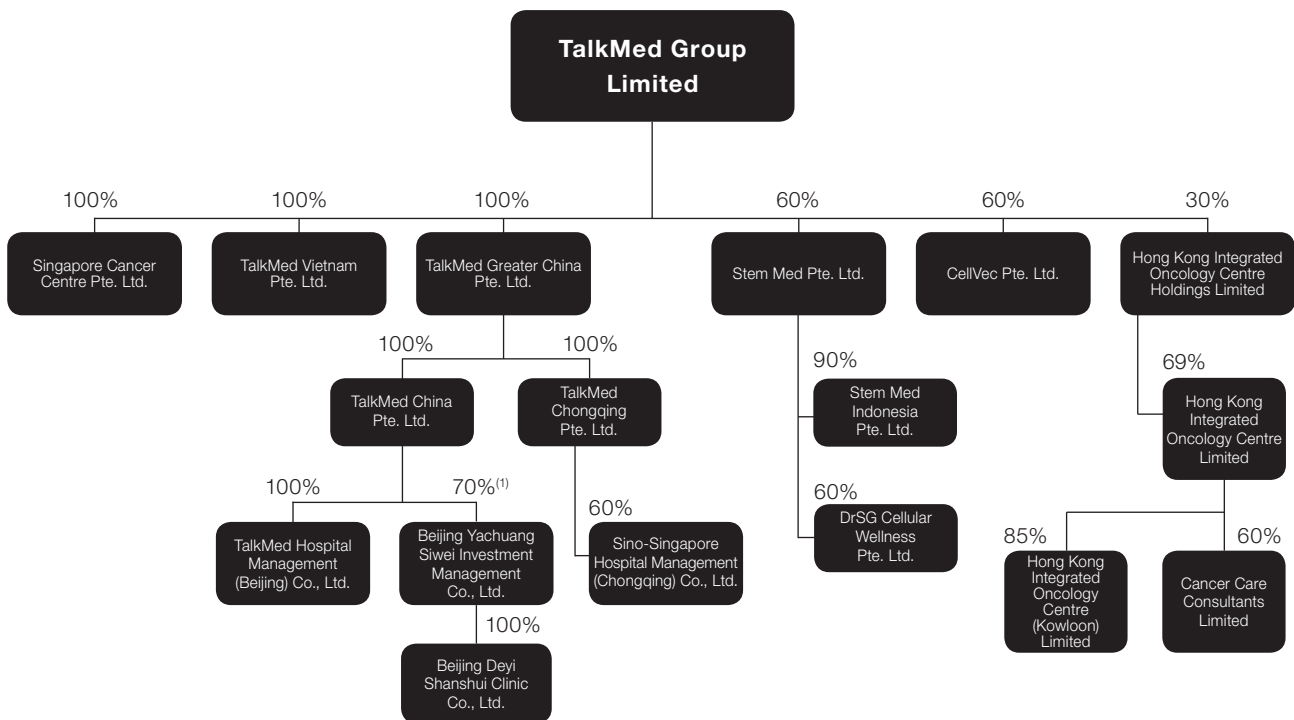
TalkMed Group Limited

100%
Singapore Cancer Centre Pte. Ltd.

100%
TalkMed Vietnam Pte. Ltd.

100%
TalkMed Greater China Pte. Ltd.

100%
TalkMed China Pte. Ltd.

100%
TalkMed Hospital Management (Beijing) Co., Ltd.

70%$^{(1)}$
Beijing Yachuang Siwei Investment Management Co., Ltd.

100%
Beijing Deyi Shanshui Clinic Co., Ltd.

100%
TalkMed Chongqing Pte. Ltd.

60%
Sino-Singapore Hospital Management (Chongqing) Co., Ltd.

60%
Stem Med Pte. Ltd.

90%
Stem Med Indonesia Pte. Ltd.

60%
DrSG Cellular Wellness Pte. Ltd.

60%
CellVec Pte. Ltd.

30%
Hong Kong Integrated Oncology Centre Holdings Limited

69%
Hong Kong Integrated Oncology Centre Limited

85%
Hong Kong Integrated Oncology Centre (Kowloon) Limited

60%
Cancer Care Consultants Limited